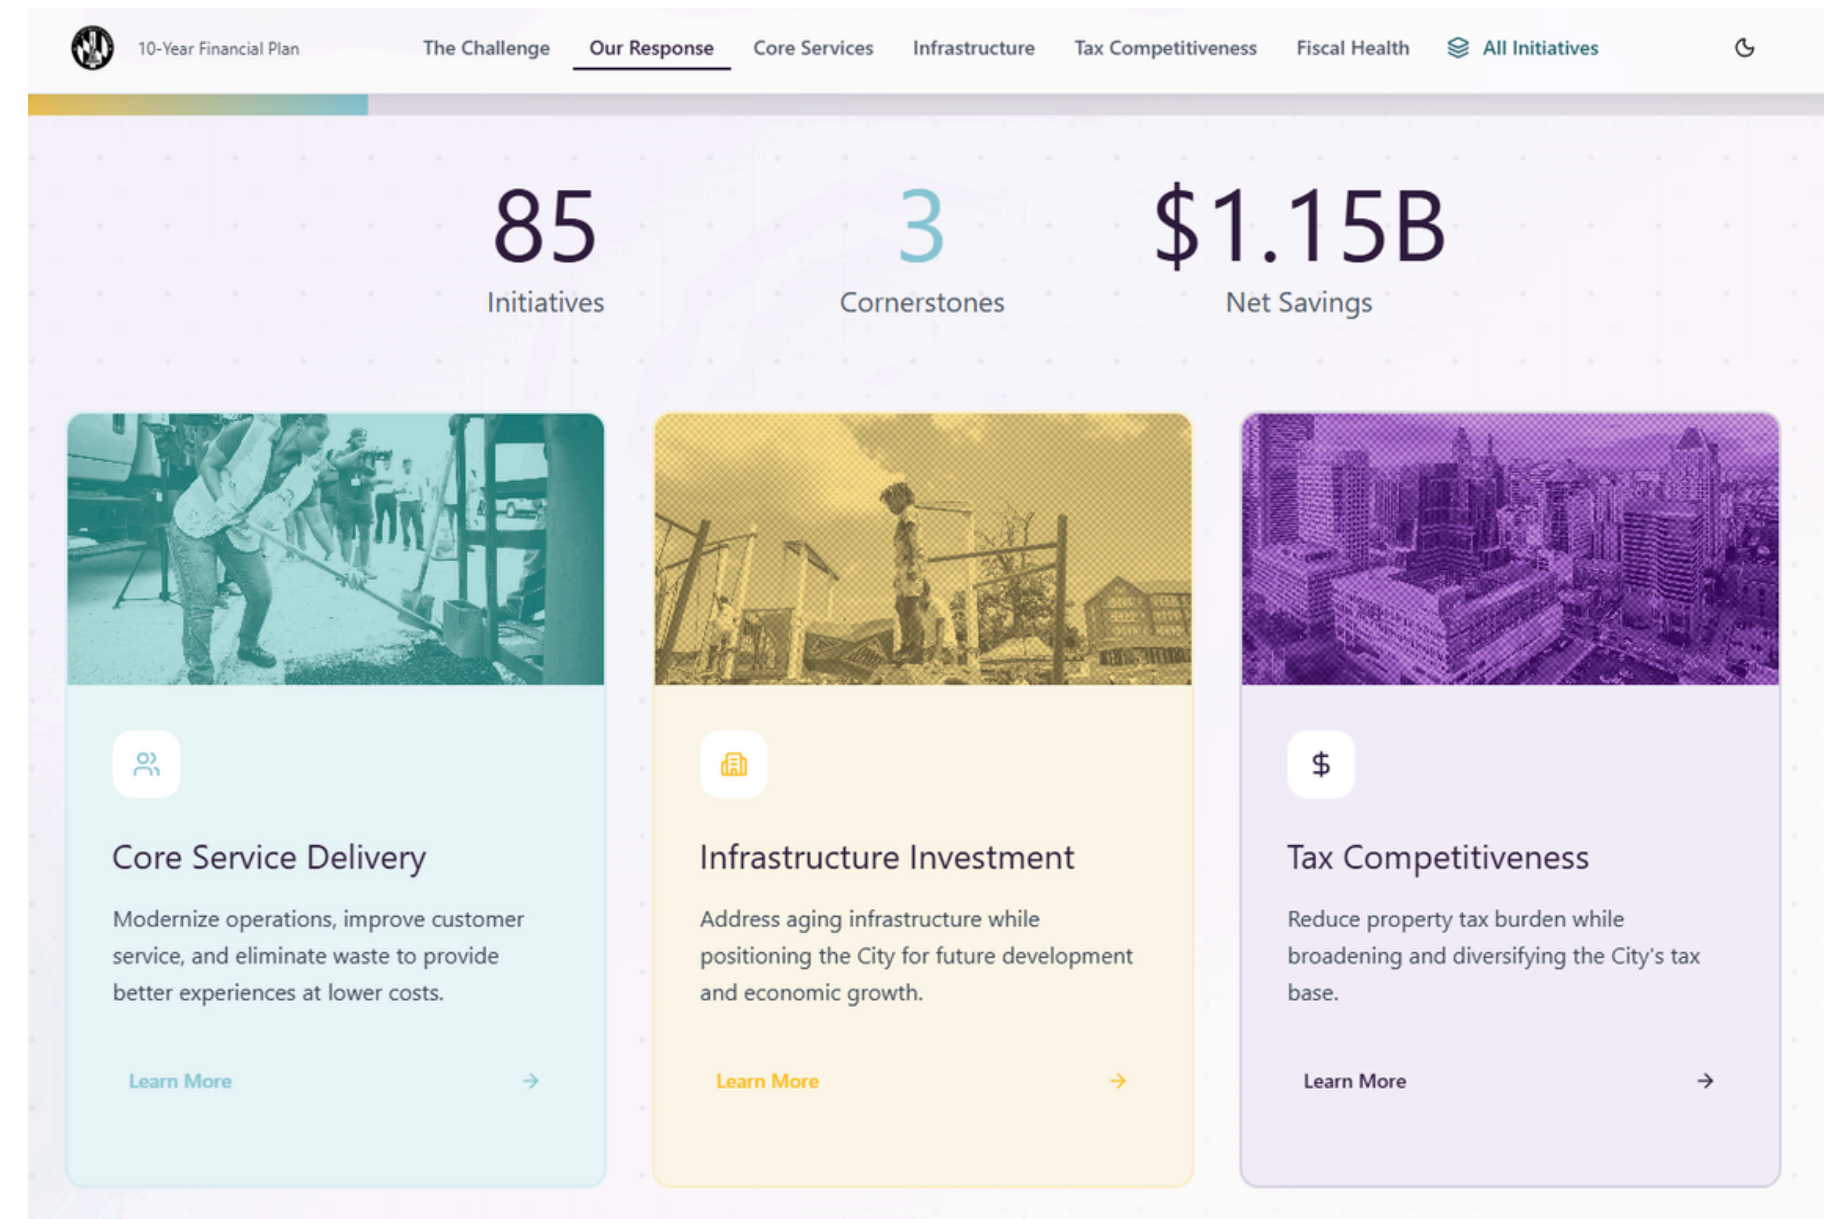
10-Year Financial Plan

The Challenge Our Response Core Services Infrastructure Tax Competitiveness Fiscal Health All Initiatives

85
Initiatives

3
Cornerstones

$1.15B
Net Savings

Core Service Delivery

Modernize operations, improve customer service, and eliminate waste to provide better experiences at lower costs.

Learn More →

Infrastructure Investment

Address aging infrastructure while positioning the City for future development and economic growth.

Learn More →

$

Tax Competitiveness

Reduce property tax burden while broadening and diversifying the City's tax base.

Learn More →